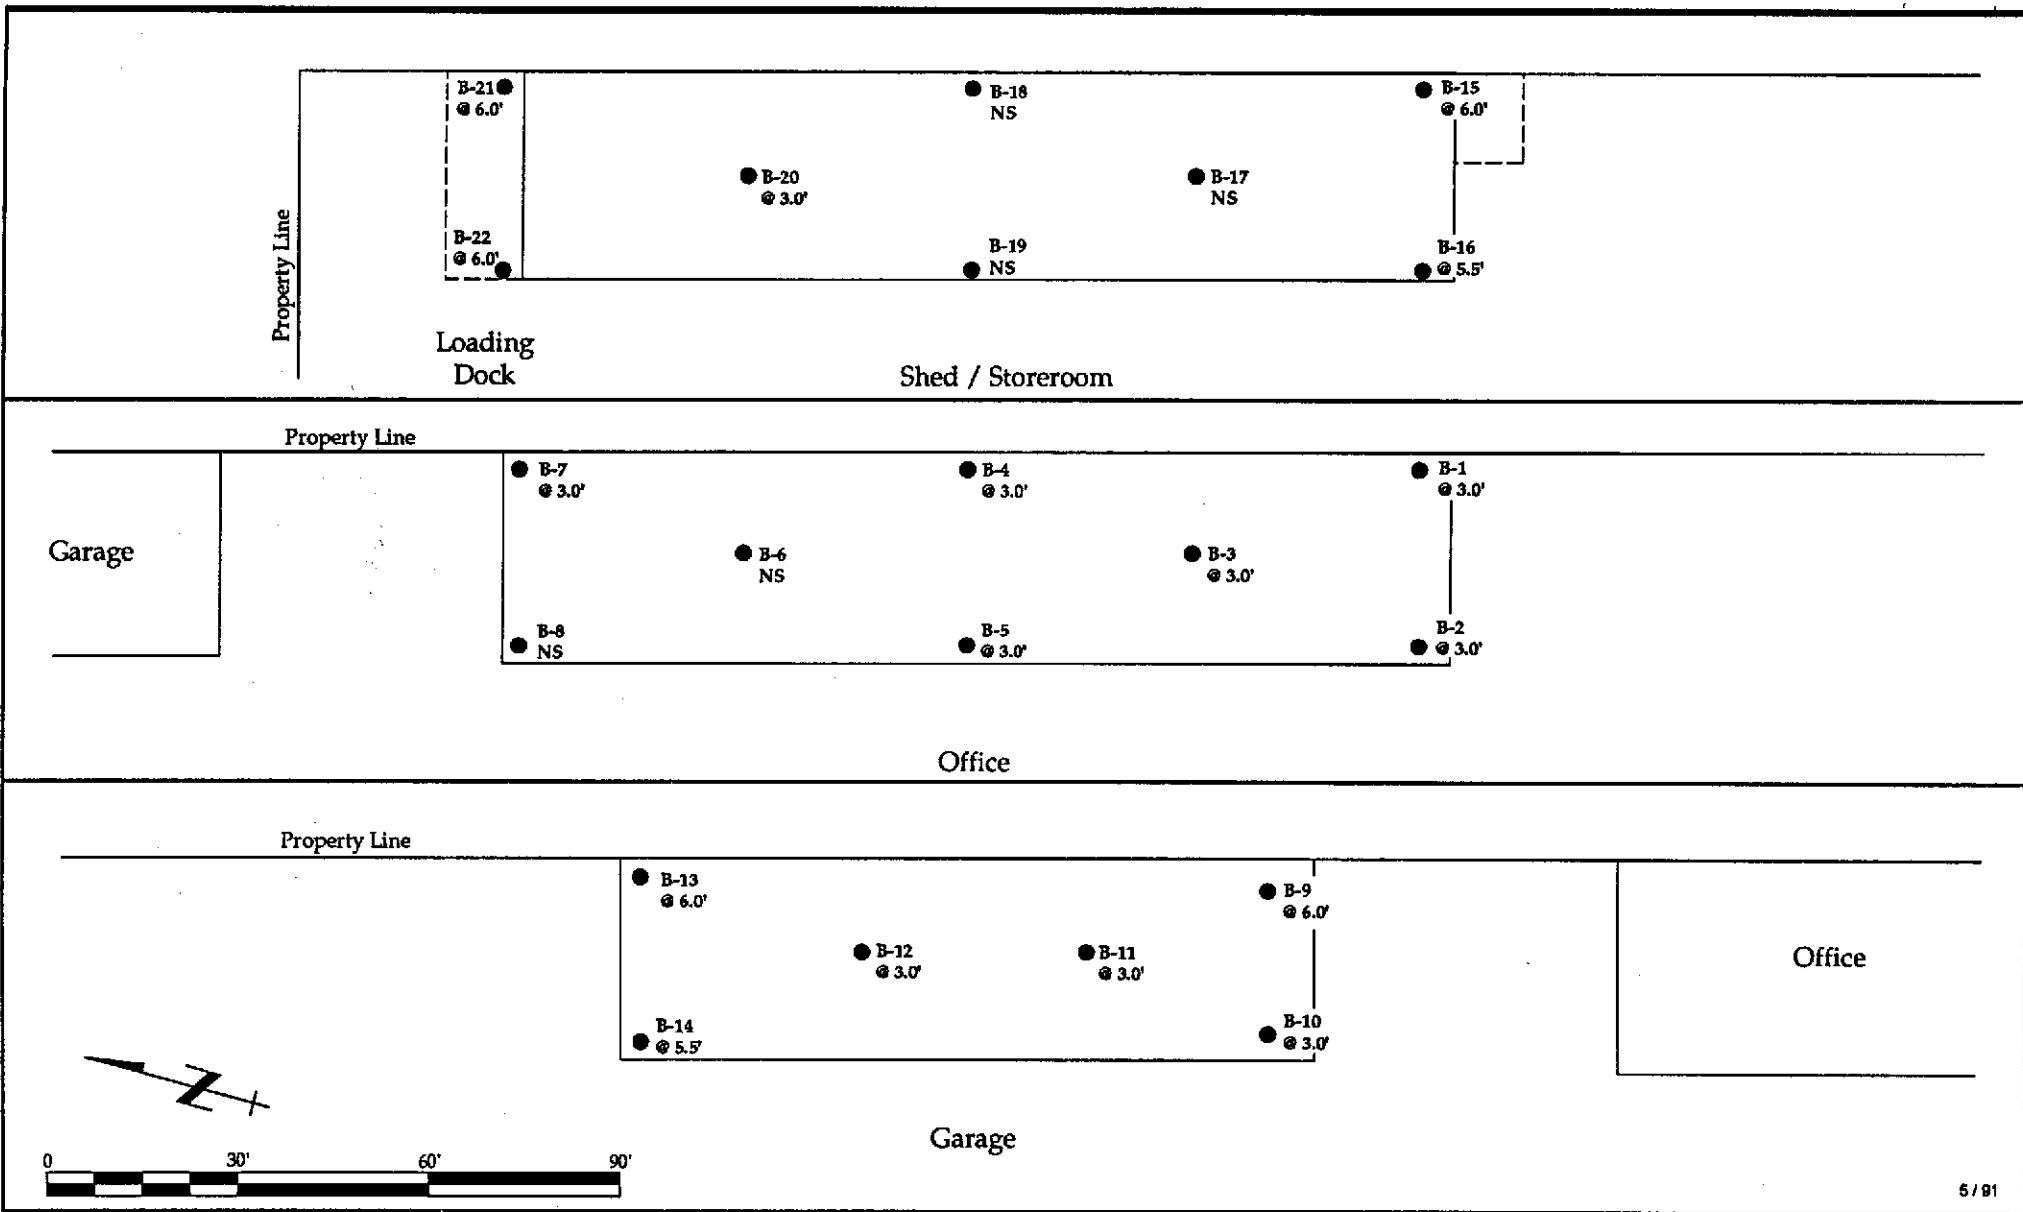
B-21
@ 6.0'

B-18
NS

B-15
@ 6.0'

B-20
@ 3.0'

B-17
NS

Property Line

B-22
@ 6.0'

B-19
NS

B-16
@ 5.5'

Loading Dock

Shed / Storeroom

Property Line

B-7
@ 3.0'

B-4
@ 3.0'

B-1
@ 3.0'

Garage

B-6
NS

B-3
@ 3.0'

B-8
NS

B-5
@ 3.0'

B-2
@ 3.0'

Office

Property Line

B-13
@ 6.0'

B-9
@ 6.0'

B-12
@ 3.0'

B-11
@ 3.0'

Office

B-14
@ 5.5'

B-10
@ 3.0'

N

Garage

0 30' 60' 90'

5/91